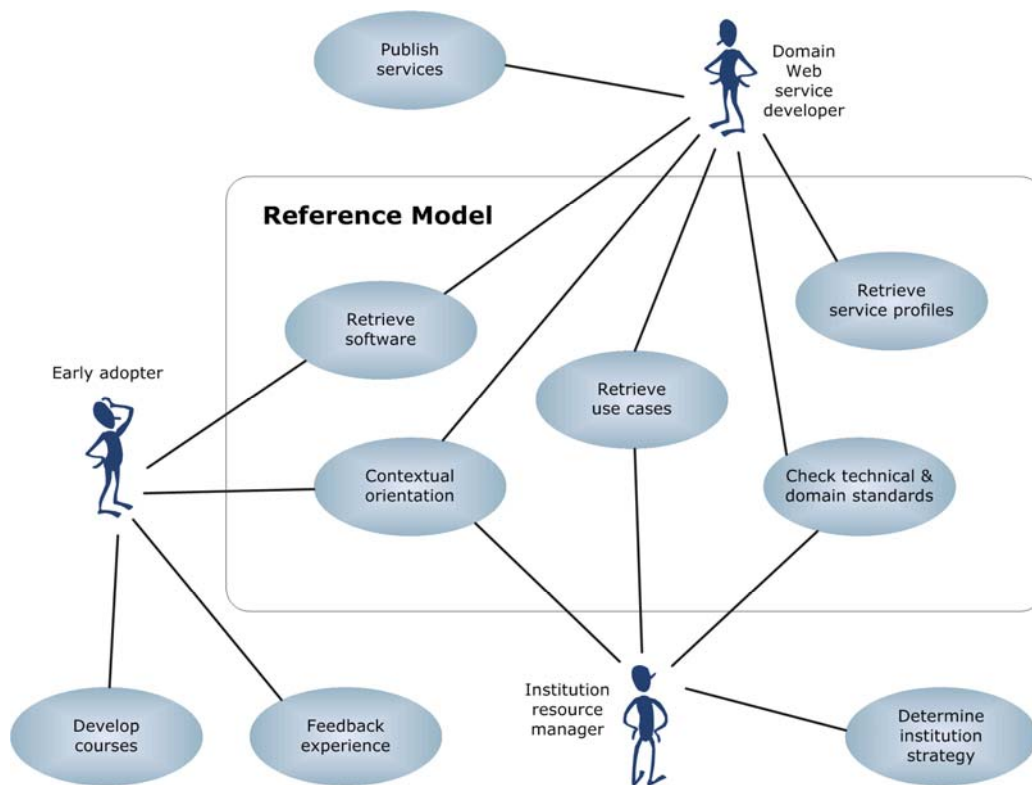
Publish services

Domain Web service developer

Reference Model

Retrieve software

Retrieve service profiles

Early adopter

Retrieve use cases

Contextual orientation

Check technical & domain standards

Institution resource manager

Develop courses

Feedback experience

Determine institution strategy